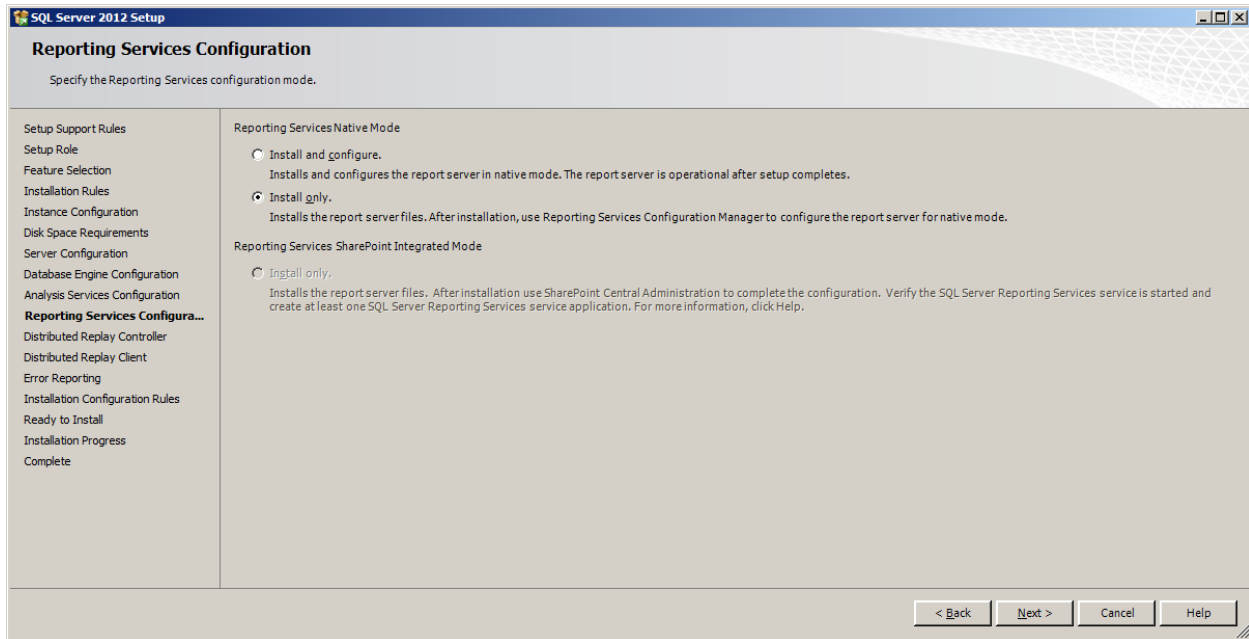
SQL Server 2012 Setup

Reporting Services Configuration

Specify the Reporting Services configuration mode.

Setup Support Rules
Setup Role
Feature Selection
Installation Rules
Instance Configuration
Disk Space Requirements
Server Configuration
Database Engine Configuration
Analysis Services Configuration
Reporting Services Configura...
Distributed Replay Controller
Distributed Replay Client
Error Reporting
Installation Configuration Rules
Ready to Install
Installation Progress
Complete

Reporting Services Native Mode

Install and configure.
Installs and configures the report server in native mode. The report server is operational after setup completes.

Install only.
Installs the report server files. After installation, use Reporting Services Configuration Manager to configure the report server for native mode.

Reporting Services SharePoint Integrated Mode

Install only.
Installs the report server files. After installation use SharePoint Central Administration to complete the configuration. Verify the SQL Server Reporting Services service is started and create at least one SQL Server Reporting Services service application. For more information, click Help.

< Back
Next >
Cancel
Help